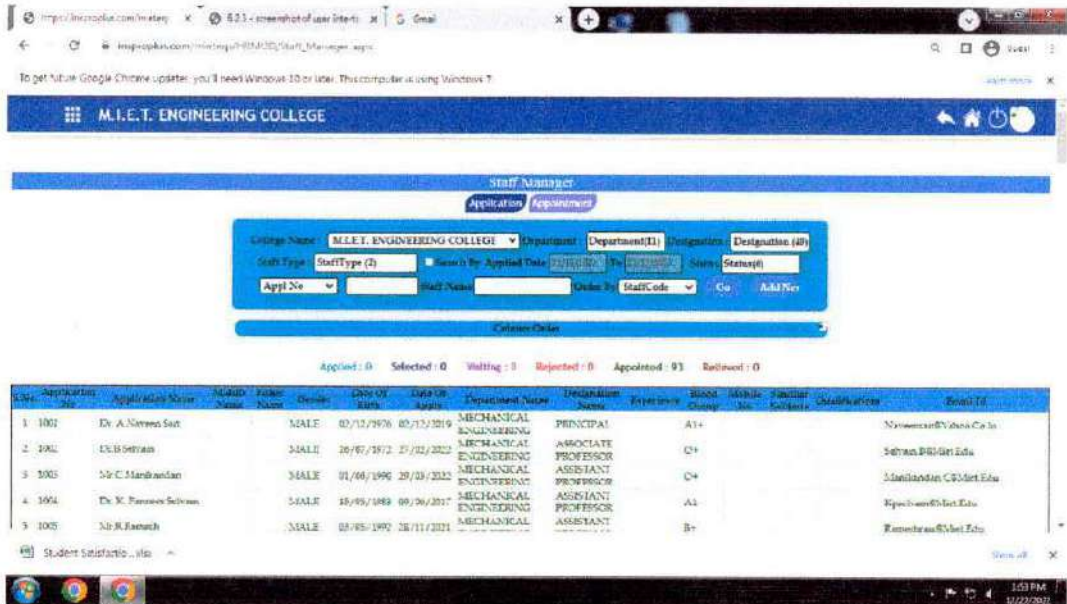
https://mizpoplus.com/mietng × 6.2.1 - screenshot of user interfa × Gmail ×

mizpoplus.com/mietng/HRM/Staff_Manager.aspx

To get future Google Chrome updates, you'll need Windows 10 or later. This computer is using Windows 7.

M.I.E.T. ENGINEERING COLLEGE

Staff Manager

Application Appointment

College Name : M.I.E.T. ENGINEERING COLLEGE Department : Department(11) Designation : Designation (40)

Staff Type : StaffType (2) Search By Applied Date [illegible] To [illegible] Status : Status(6)

Appl No Staff Name Order By StaffCode Go Add New

Column Order

Applied : 0 Selected : 0 Waiting : 0 Rejected : 0 Appointed : 93 Relieved : 0

| S.No. | Application No | Application Name | Middle Name | Father Name | Gender | Date Of Birth | Date Of Apply | Department Name | Designation Name | Experience | Blood Group | Mobile No. | Smaller Subjects | Qualifications | Email Id |
|---|---|---|---|---|---|---|---|---|---|---|---|---|---|---|---|
| 1 | 1001 | Dr. A.Naveen Sait | | | MALE | 02/12/1976 | 02/12/2019 | MECHANICAL ENGINEERING | PRINCIPAL | | A1+ | | | | Naveensait@Yahoo.Co.In |
| 2 | 1002 | Dr.B.Selvam | | | MALE | 20/07/1972 | 27/02/2022 | MECHANICAL ENGINEERING | ASSOCIATE PROFESSOR | | O+ | | | | Selvam.B@Miet.Edu |
| 3 | 1003 | Mr.C.Manikandan | | | MALE | 01/06/1990 | 29/03/2022 | MECHANICAL ENGINEERING | ASSISTANT PROFESSOR | | O+ | | | | Manikandan.C@Miet.Edu |
| 4 | 1004 | Dr. K. Paramesh Selvam | | | MALE | 18/05/1983 | 09/06/2017 | MECHANICAL ENGINEERING | ASSISTANT PROFESSOR | | A1 | | | | Kparamesh@Miet.Edu |
| 5 | 1005 | Mr.R.Ramesh | | | MALE | 03/05/1992 | 28/11/2021 | MECHANICAL | ASSISTANT | | B+ | | | | Ramesh.ra@Miet.Edu |

Student Satisfactio....xlsx

Show all

1:53 PM
12/22/2022